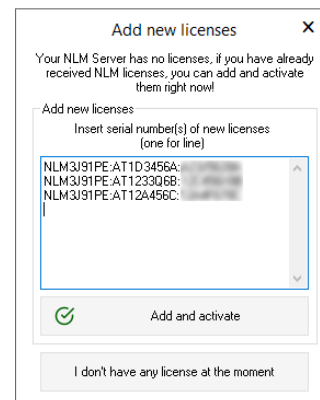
Add new licenses ×

Your NLM Server has no licenses, if you have already received NLM licenses, you can add and activate them right now!

Add new licenses

Insert serial number(s) of new licenses (one for line)

NLM3J91PE:AT1D3456A:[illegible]
NLM3J91PE:AT1233Q6B:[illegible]
NLM3J91PE:AT12A456C:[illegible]

Add and activate

I don't have any license at the moment